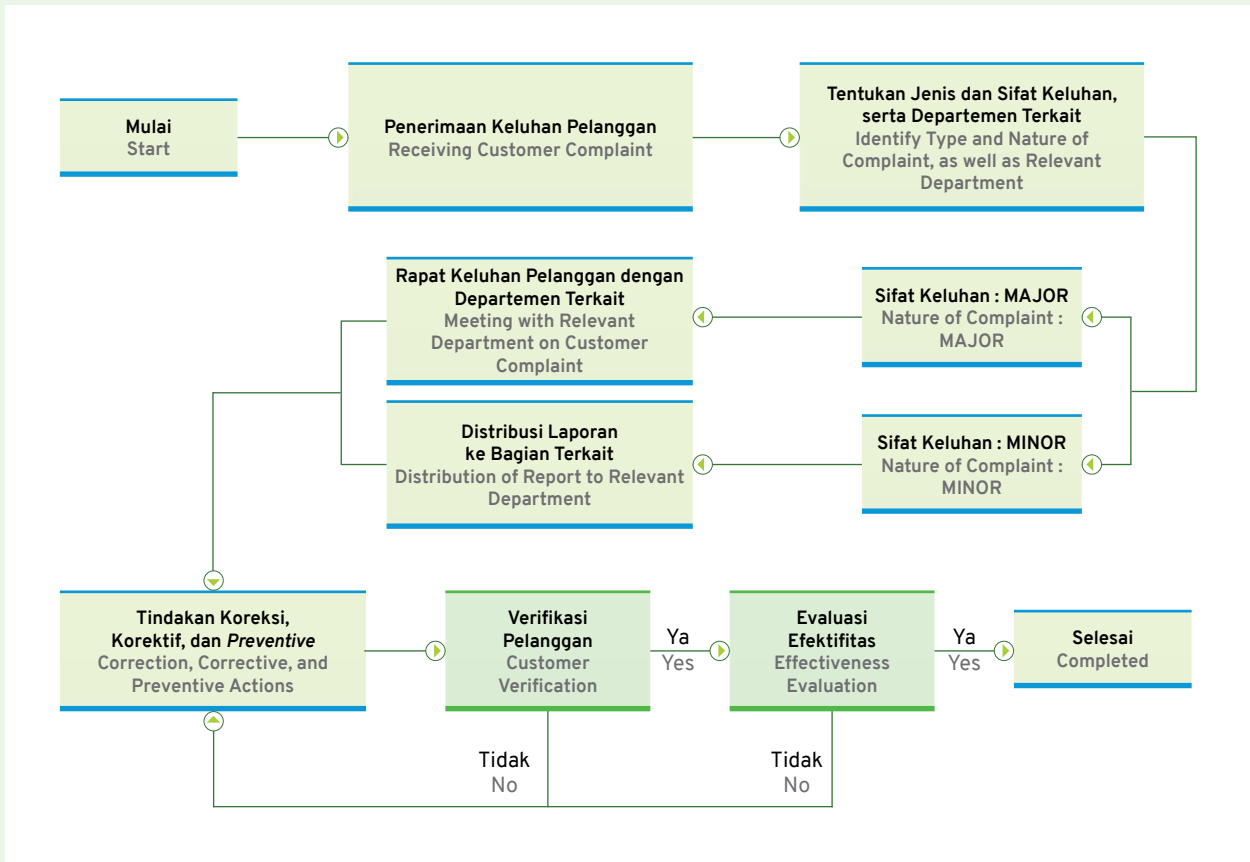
Mulai
Start

Penerimaan Keluhan Pelanggan
Receiving Customer Complaint

Tentukan Jenis dan Sifat Keluhan, serta Departemen Terkait
Identify Type and Nature of Complaint, as well as Relevant Department

Rapat Keluhan Pelanggan dengan Departemen Terkait
Meeting with Relevant Department on Customer Complaint

Sifat Keluhan : MAJOR
Nature of Complaint : MAJOR

Distribusi Laporan ke Bagian Terkait
Distribution of Report to Relevant Department

Sifat Keluhan : MINOR
Nature of Complaint : MINOR

Tindakan Koreksi, Korektif, dan *Preventive*
Correction, Corrective, and Preventive Actions

Verifikasi Pelanggan
Customer Verification

Ya
Yes

Evaluasi Efektifitas
Effectiveness Evaluation

Ya
Yes

Selesai
Completed

Tidak
No

Tidak
No